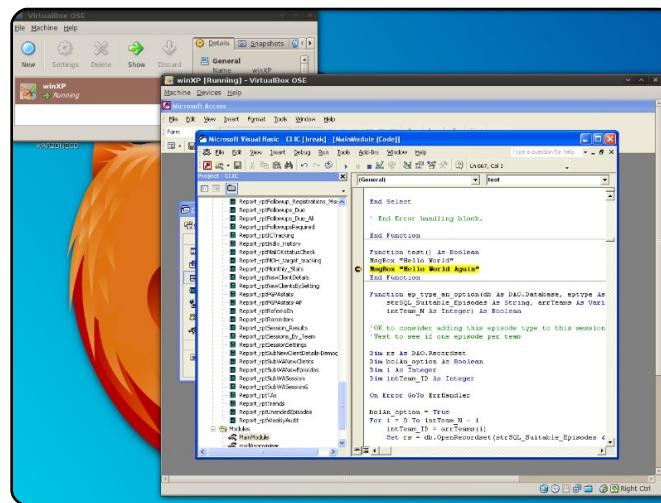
VirtualBox OSE
File Machine Help
New Settings Delete Show Discard
Details Snapshots
General
Name: winXP
winXP
Running
winXP [Running] - VirtualBox OSE
Machine Devices Help
Microsoft Access
File Edit View Insert Format Tools Window Help
Form
Microsoft Visual Basic - CLIC [break] - [MainModule (Code)]
File Edit View Insert Debug Run Tools Add-Ins Window Help
Type a question for help
Ln 667, Col 1
Project - CLIC
Report_rptFollowups_Registrations_Ma
Report_rptFollowups_Due
Report_rptFollowups_Due_All
Report_rptFollowupsRequired
Report_rptICTracking
Report_rptIndiv_History
Report_rptMailOutstatusCheck
Report_rptMOH_target_tracking
Report_rptMonthly_Stats
Report_rptNewClientDetails
Report_rptNewClientsBySetting
Report_rptP&PAstats
Report_rptP&PAstats-AF
Report_rptReferralIn
Report_rptReminders
Report_rptSession_Results
Report_rptSessions_By_Team
Report_rptSessionSettings
Report_rptSubNewClientDetails-Demog
Report_rptSubW4NewClients
Report_rptSubW4NewEpisodes
Report_rptSubW4Session
Report_rptSubW4Session2
Report_rptTAs
Report_rptTrends
Report_rptUnendedEpisodes
Report_rptWeeklyAudit
Modules
MainModule
(General)
test
End Select

' End Error handling block.

End Function

Function test() As Boolean
MsgBox "Hello World"
MsgBox "Hello World Again"
End Function

Function ep_type_an_option(db As DAO.Database, eptype As
strSQL_Suitable_Episodes As String, arrTeams As Vari
intTeam_N As Integer) As Boolean

'OK to consider adding this episode type to this session
'Test to see if one episode per team

Dim rs As DAO.Recordset
Dim bolAn_option As Boolean
Dim i As Integer
Dim intTeam_ID As Integer

On Error GoTo ErrHandler

bolAn_option = True
For i = 0 To intTeam_N - 1
intTeam_ID = arrTeams(i)
Set rs = db.OpenRecordset(strSQL_Suitable_Episodes &
Right Ctrl